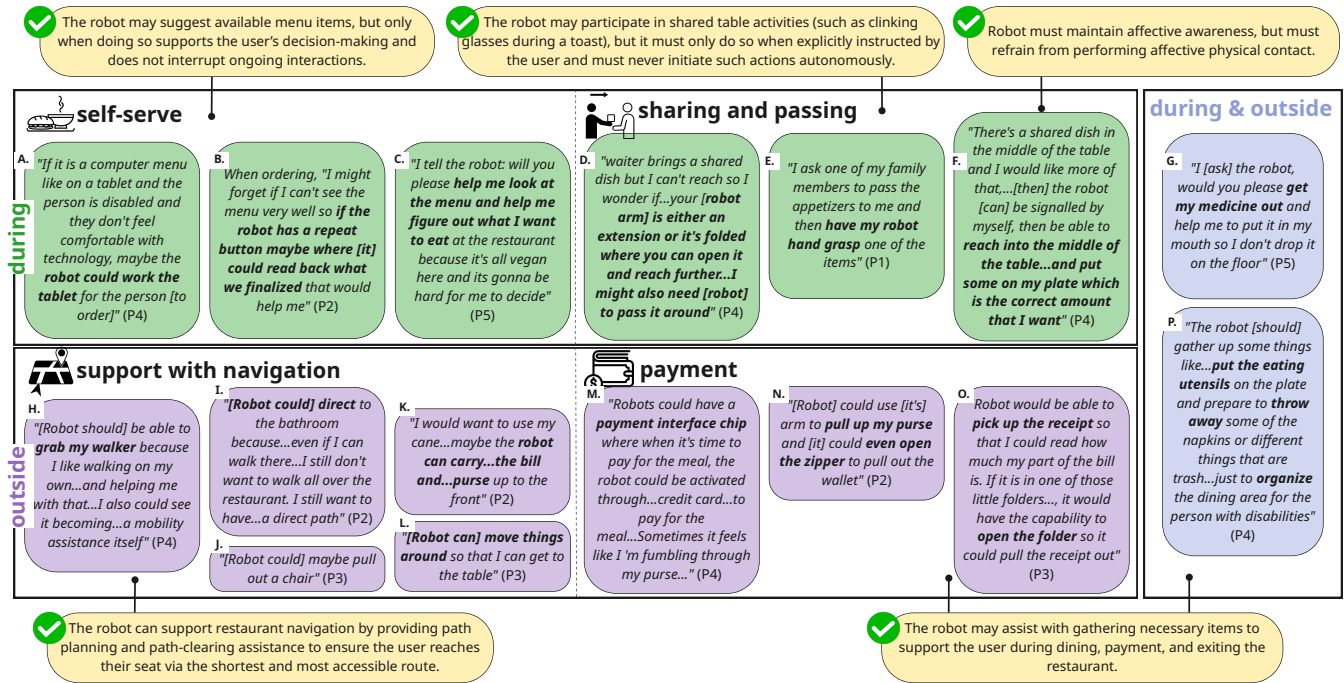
The robot may suggest available menu items, but only when doing so supports the user's decision-making and does not interrupt ongoing interactions.

The robot may participate in shared table activities (such as clinking glasses during a toast), but it must only do so when explicitly instructed by the user and must never initiate such actions autonomously.

Robot must maintain affective awareness, but must refrain from performing affective physical contact.

self-serve

sharing and passing

during & outside

during

A. "If it is a computer menu like on a tablet and the person is disabled and they don't feel comfortable with technology, maybe the robot could work the tablet for the person [to order]" (P4)

B. When ordering, "I might forget if I can't see the menu very well so if the robot has a repeat button maybe where [it] could read back what we finalized that would help me" (P2)

C. "I tell the robot: will you please help me look at the menu and help me figure out what I want to eat at the restaurant because it's all vegan here and its gonna be hard for me to decide" (P5)

D. "waiter brings a shared dish but I can't reach so I wonder if...your [robot arm] is either an extension or it's folded where you can open it and reach further...I might also need [robot] to pass it around" (P4)

E. "I ask one of my family members to pass the appetizers to me and then have my robot hand grasp one of the items" (P1)

F. "There's a shared dish in the middle of the table and I would like more of that,...[then] the robot [can] be signalled by myself, then be able to reach into the middle of the table...and put some on my plate which is the correct amount that I want" (P4)

G. "I [ask] the robot, would you please get my medicine out and help me to put it in my mouth so I don't drop it on the floor" (P5)

support with navigation

payment

outside

H. "[Robot should] be able to grab my walker because I like walking on my own...and helping me with that...I also could see it becoming...a mobility assistance itself" (P4)

I. "[Robot could] direct to the bathroom because...even if I can walk there...I still don't want to walk all over the restaurant. I still want to have...a direct path" (P2)

J. "[Robot could] maybe pull out a chair" (P3)

K. "I would want to use my cane...maybe the robot can carry...the bill and...purse up to the front" (P2)

L. "[Robot can] move things around so that I can get to the table" (P3)

M. "Robots could have a payment interface chip where when it's time to pay for the meal, the robot could be activated through...credit card...to pay for the meal...Sometimes it feels like I 'm fumbling through my purse..." (P4)

N. "[Robot] could use [it's] arm to pull up my purse and [it] could even open the zipper to pull out the wallet" (P2)

O. Robot would be able to pick up the receipt so that I could read how much my part of the bill is. If it is in one of those little folders..., it would have the capability to open the folder so it could pull the receipt out" (P3)

P. "The robot [should] gather up some things like...put the eating utensils on the plate and prepare to throw away some of the napkins or different things that are trash...just to organize the dining area for the person with disabilities" (P4)

The robot can support restaurant navigation by providing path planning and path-clearing assistance to ensure the user reaches their seat via the shortest and most accessible route.

The robot may assist with gathering necessary items to support the user during dining, payment, and exiting the restaurant.